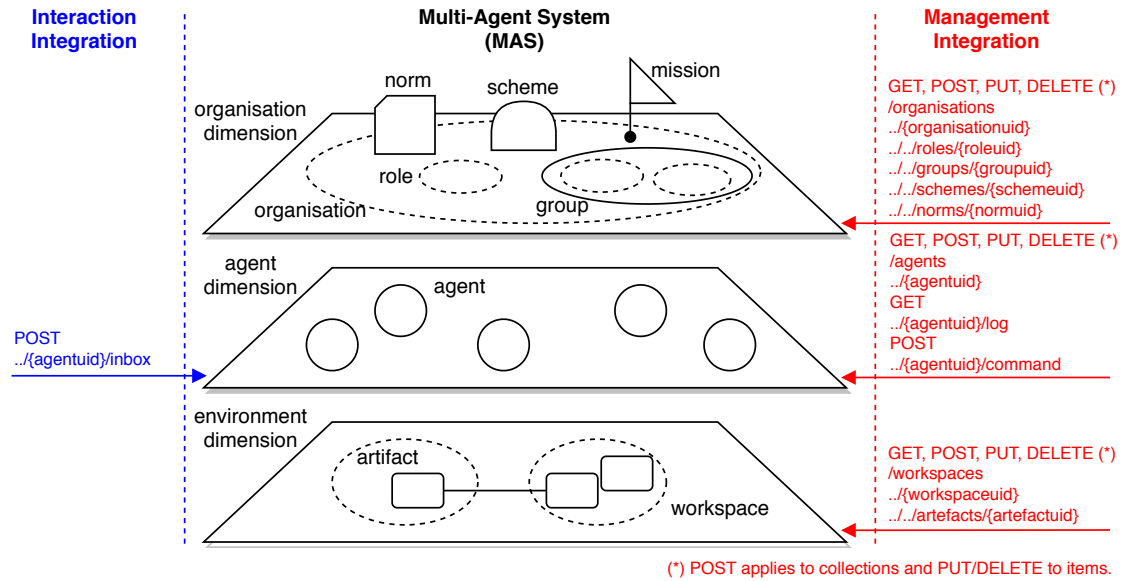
Interaction Integration

Multi-Agent System (MAS)

Management Integration

norm

scheme

mission

organisation dimension

role

organisation

group

GET, POST, PUT, DELETE (*)
/organisations
../{organisationuid}
../../roles/{roleuid}
../../groups/{groupuid}
../../schemes/{schemeuid}
../../norms/{normuid}

agent dimension

agent

GET, POST, PUT, DELETE (*)
/agents
../{agentuid}
GET
../{agentuid}/log
POST
../{agentuid}/command

POST
../{agentuid}/inbox

environment dimension

artifact

workspace

GET, POST, PUT, DELETE (*)
/workspaces
../{workspaceuid}
../../artefacts/{artefactuid}

(*) POST applies to collections and PUT/DELETE to items.